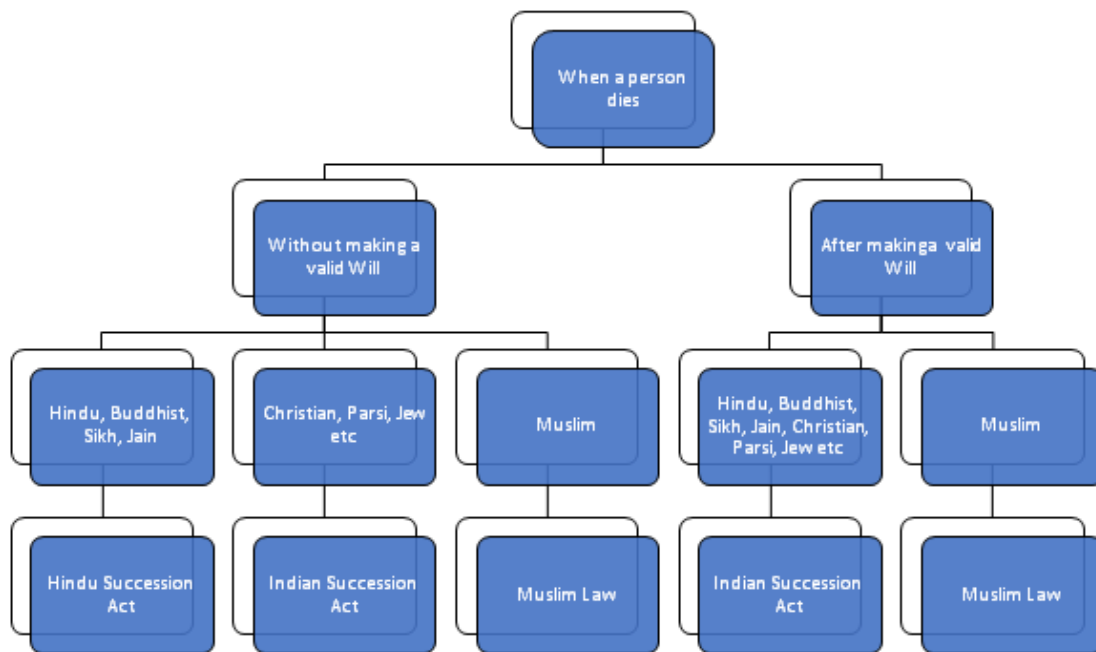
When a person dies

Without making a valid Will

After makinga valid Will

Hindu, Buddhist, Sikh, Jain

Christian, Parsi, Jew etc

Muslim

Hindu, Buddhist, Sikh, Jain, Christian, Parsi, Jew etc

Muslim

Hindu Succession Act

Indian Succession Act

Muslim Law

Indian Succession Act

Muslim Law